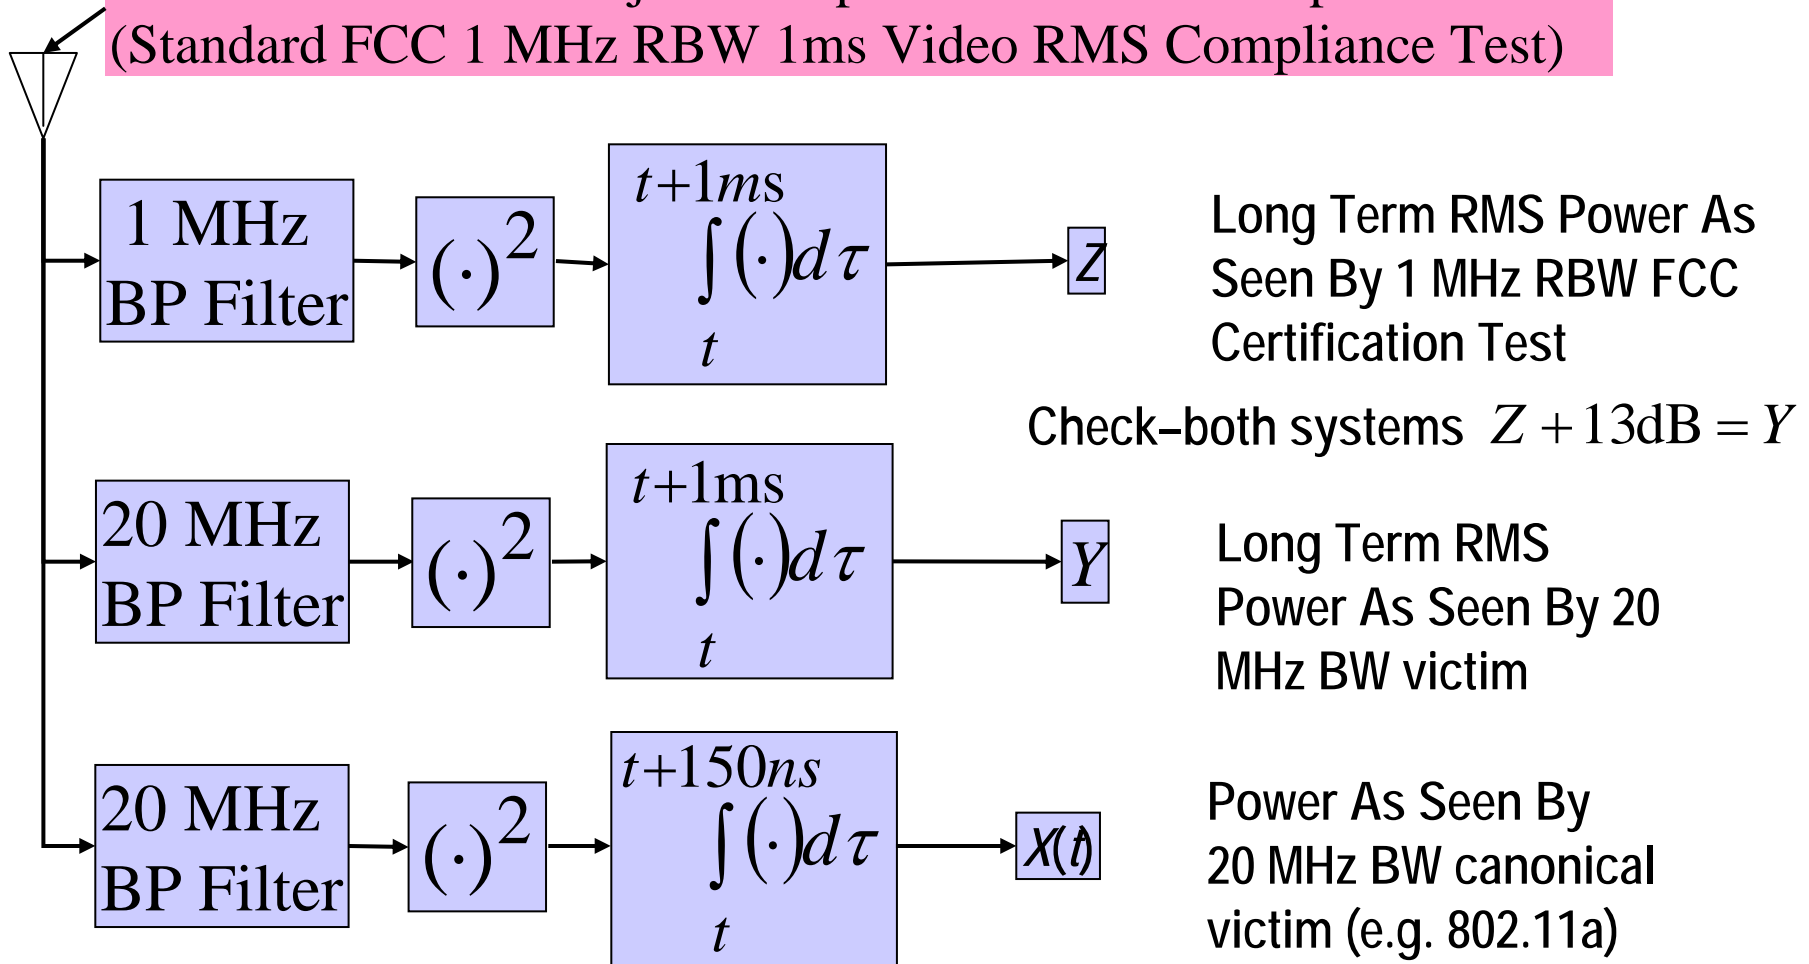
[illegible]
(Standard FCC 1 MHz RBW 1ms Video RMS Compliance Test)

1 MHz BP Filter

$(\cdot)^2$

$\int_{t}^{t+1ms} (\cdot) d\tau$

$Z$

Long Term RMS Power As Seen By 1 MHz RBW FCC Certification Test

Check–both systems $Z + 13\text{dB} = Y$

20 MHz BP Filter

$(\cdot)^2$

$\int_{t}^{t+1\text{ms}} (\cdot) d\tau$

$Y$

Long Term RMS Power As Seen By 20 MHz BW victim

20 MHz BP Filter

$(\cdot)^2$

$\int_{t}^{t+150ns} (\cdot) d\tau$

$X(t)$

Power As Seen By 20 MHz BW canonical victim (e.g. 802.11a)